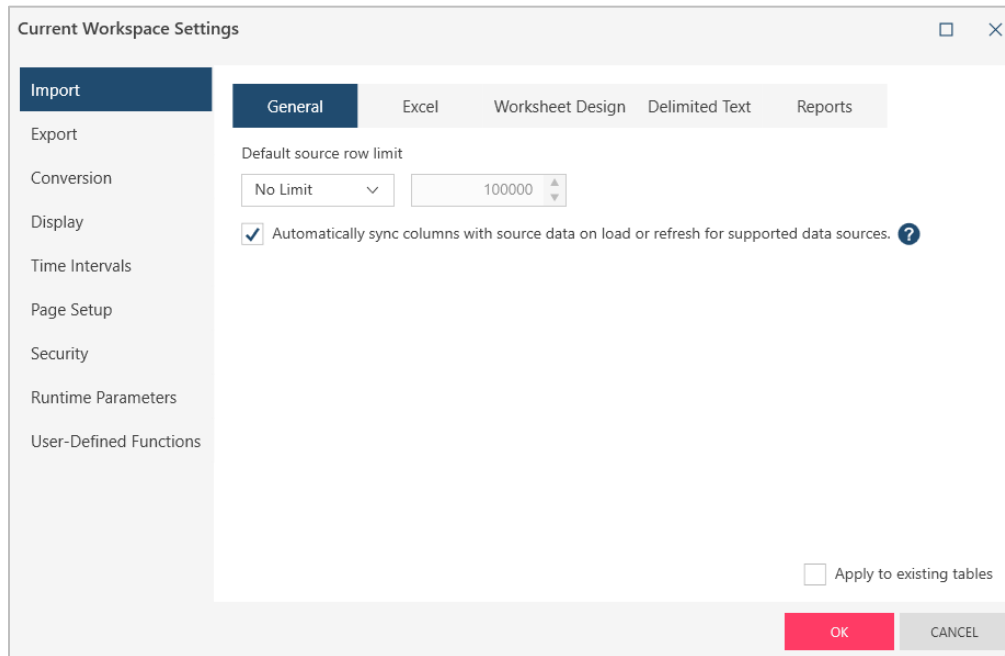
Current Workspace Settings

Import
Export
Conversion
Display
Time Intervals
Page Setup
Security
Runtime Parameters
User-Defined Functions

General
Excel
Worksheet Design
Delimited Text
Reports

Default source row limit

No Limit
100000

Automatically sync columns with source data on load or refresh for supported data sources.

Apply to existing tables

OK
CANCEL